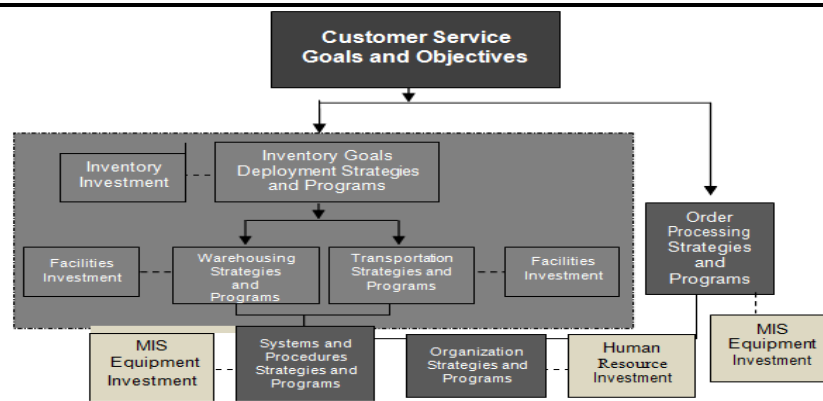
Customer Service Goals and Objectives

Inventory Investment

Inventory Goals Deployment Strategies and Programs

Facilities Investment

Warehousing Strategies and Programs

Transportation Strategies and Programs

Facilities Investment

Order Processing Strategies and Programs

MIS Equipment Investment

Systems and Procedures Strategies and Programs

Organization Strategies and Programs

Human Resource Investment

MIS Equipment Investment